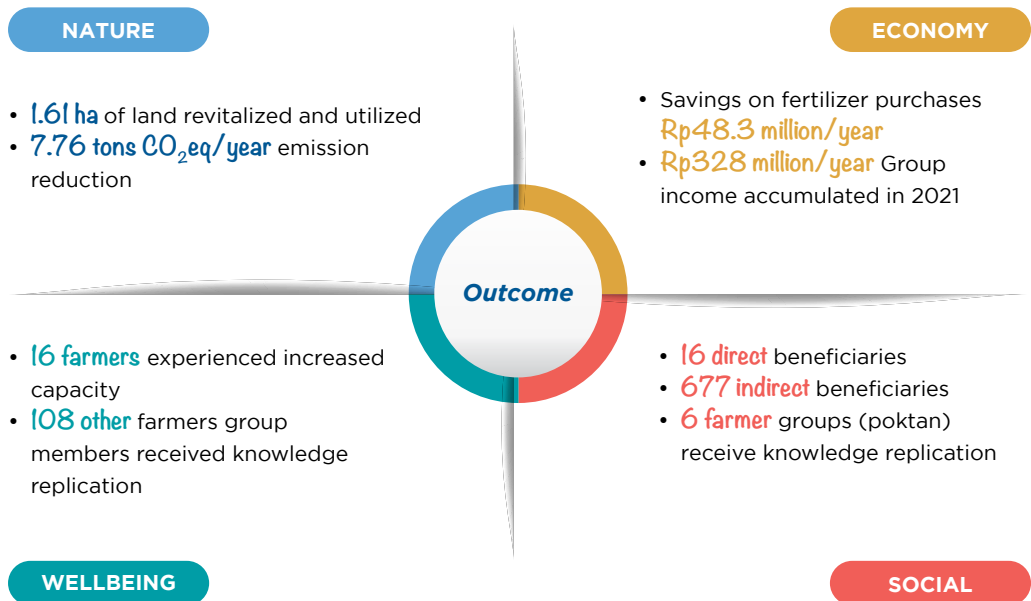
NATURE

- 1.61 ha of land revitalized and utilized
- 7.76 tons $CO_2$eq/year emission reduction

ECONOMY

- Savings on fertilizer purchases Rp48.3 million/year
- Rp328 million/year Group income accumulated in 2021

Outcome

- 16 farmers experienced increased capacity
- 108 other farmers group members received knowledge replication

- 16 direct beneficiaries
- 677 indirect beneficiaries
- 6 farmer groups (poktan) receive knowledge replication

WELLBEING

SOCIAL